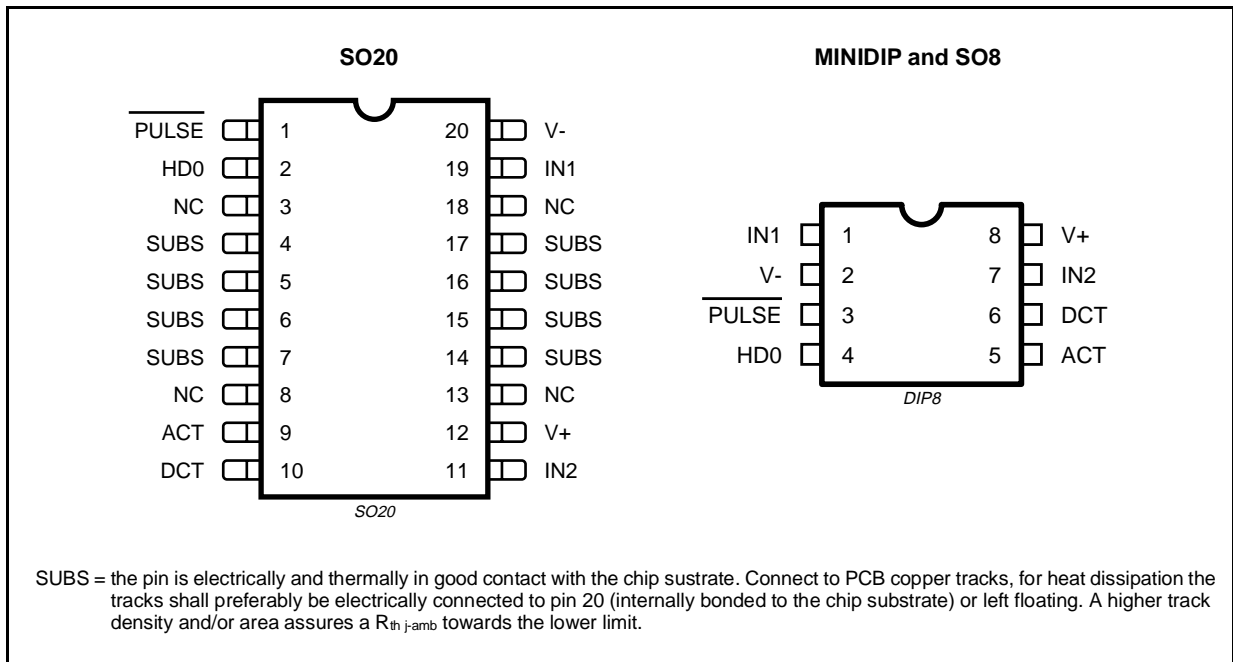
SO20

| | | | |
|---|---|---|---|
| $\overline{\text{PULSE}}$ | 1 | 20 | V- |
| HD0 | 2 | 19 | IN1 |
| NC | 3 | 18 | NC |
| SUBS | 4 | 17 | SUBS |
| SUBS | 5 | 16 | SUBS |
| SUBS | 6 | 15 | SUBS |
| SUBS | 7 | 14 | SUBS |
| NC | 8 | 13 | NC |
| ACT | 9 | 12 | V+ |
| DCT | 10 | 11 | IN2 |

SO20

MINIDIP and SO8

| | | | |
|---|---|---|---|
| IN1 | 1 | 8 | V+ |
| V- | 2 | 7 | IN2 |
| $\overline{\text{PULSE}}$ | 3 | 6 | DCT |
| HD0 | 4 | 5 | ACT |

DIP8

SUBS = the pin is electrically and thermally in good contact with the chip sustrate. Connect to PCB copper tracks, for heat dissipation the tracks shall preferably be electrically connected to pin 20 (internally bonded to the chip substrate) or left floating. A higher track density and/or area assures a $R_{th\ j\text{-}amb}$ towards the lower limit.